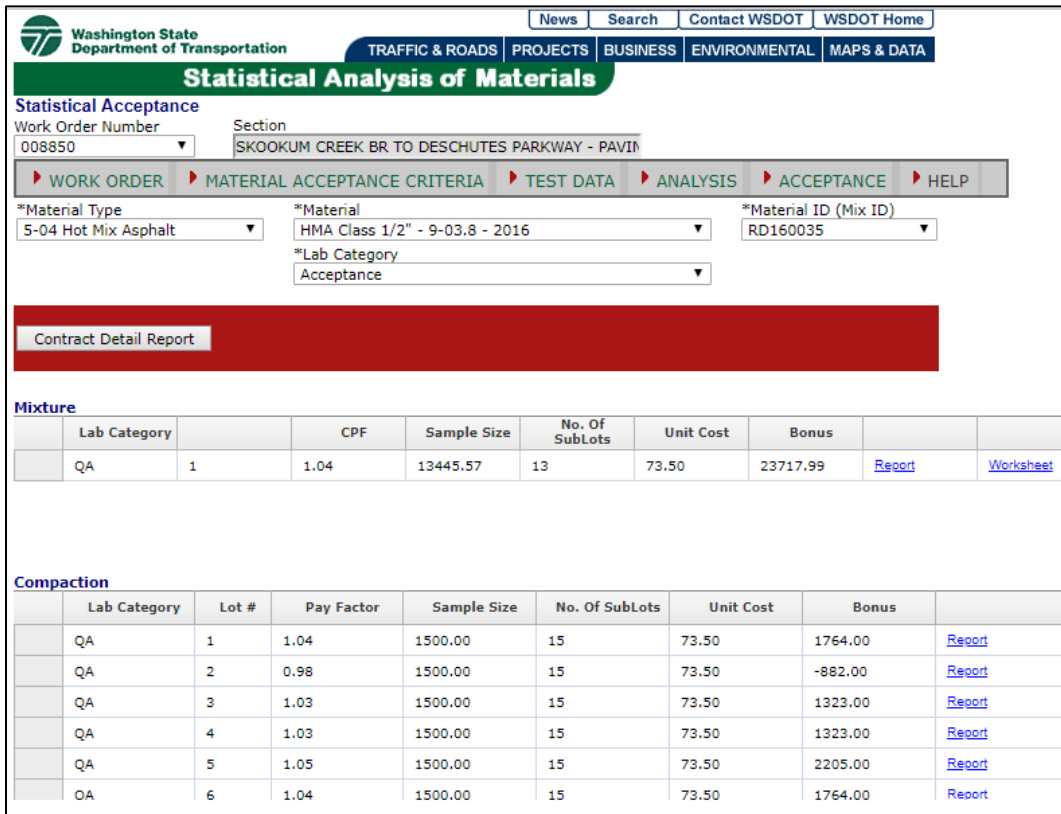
Washington State Department of Transportation

News | Search | Contact WSDOT | WSDOT Home

TRAFFIC & ROADS | PROJECTS | BUSINESS | ENVIRONMENTAL | MAPS & DATA

Statistical Analysis of Materials

Statistical Acceptance

Work Order Number
008850

Section
SKOOKUM CREEK BR TO DESCHUTES PARKWAY - PAVIN

WORK ORDER | MATERIAL ACCEPTANCE CRITERIA | TEST DATA | ANALYSIS | ACCEPTANCE | HELP

*Material Type
5-04 Hot Mix Asphalt

*Material
HMA Class 1/2" - 9-03.8 - 2016

*Material ID (Mix ID)
RD160035

*Lab Category
Acceptance

Contract Detail Report

Mixture

| | Lab Category | | CPF | Sample Size | No. Of SubLots | Unit Cost | Bonus | | |
|---|---|---|---|---|---|---|---|---|---|
| | QA | 1 | 1.04 | 13445.57 | 13 | 73.50 | 23717.99 | Report | Worksheet |

Compaction

| | Lab Category | Lot # | Pay Factor | Sample Size | No. Of SubLots | Unit Cost | Bonus | |
|---|---|---|---|---|---|---|---|---|
| | QA | 1 | 1.04 | 1500.00 | 15 | 73.50 | 1764.00 | Report |
| | QA | 2 | 0.98 | 1500.00 | 15 | 73.50 | -882.00 | Report |
| | QA | 3 | 1.03 | 1500.00 | 15 | 73.50 | 1323.00 | Report |
| | QA | 4 | 1.03 | 1500.00 | 15 | 73.50 | 1323.00 | Report |
| | QA | 5 | 1.05 | 1500.00 | 15 | 73.50 | 2205.00 | Report |
| | QA | 6 | 1.04 | 1500.00 | 15 | 73.50 | 1764.00 | Report |